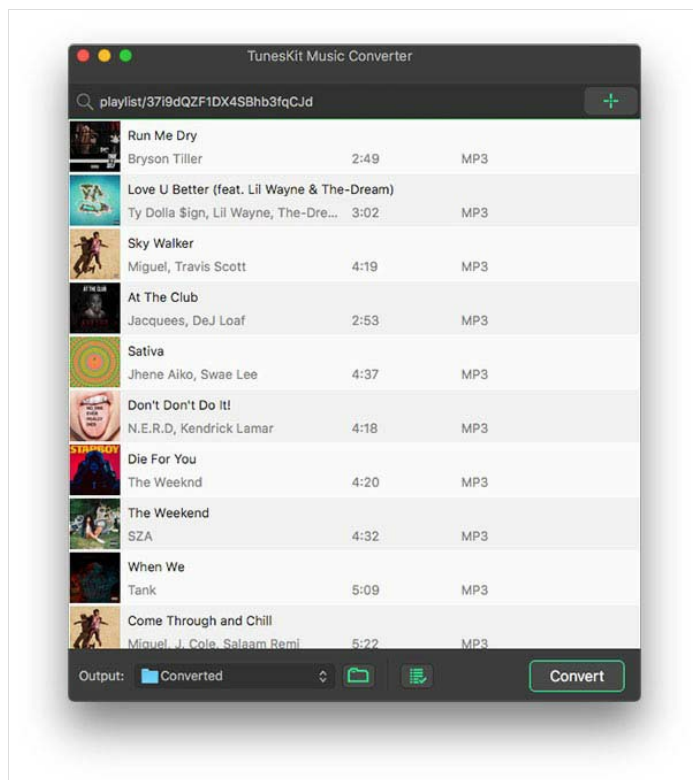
TunesKit Music Converter

playlist/37i9dQZF1DX4SBhb3fqCJd

| | | |
|---|---|---|
| Run Me Dry | | |
| Bryson Tiller | 2:49 | MP3 |
| Love U Better (feat. Lil Wayne & The-Dream) | | |
| Ty Dolla $ign, Lil Wayne, The-Dre... | 3:02 | MP3 |
| Sky Walker | | |
| Miguel, Travis Scott | 4:19 | MP3 |
| At The Club | | |
| Jacquees, DeJ Loaf | 2:53 | MP3 |
| Sativa | | |
| Jhene Aiko, Swae Lee | 4:37 | MP3 |
| Don't Don't Do It! | | |
| N.E.R.D, Kendrick Lamar | 4:18 | MP3 |
| Die For You | | |
| The Weeknd | 4:20 | MP3 |
| The Weekend | | |
| SZA | 4:32 | MP3 |
| When We | | |
| Tank | 5:09 | MP3 |
| Come Through and Chill | | |
| Miguel, J. Cole, Salaam Remi | 5:22 | MP3 |

Output: Converted

Convert